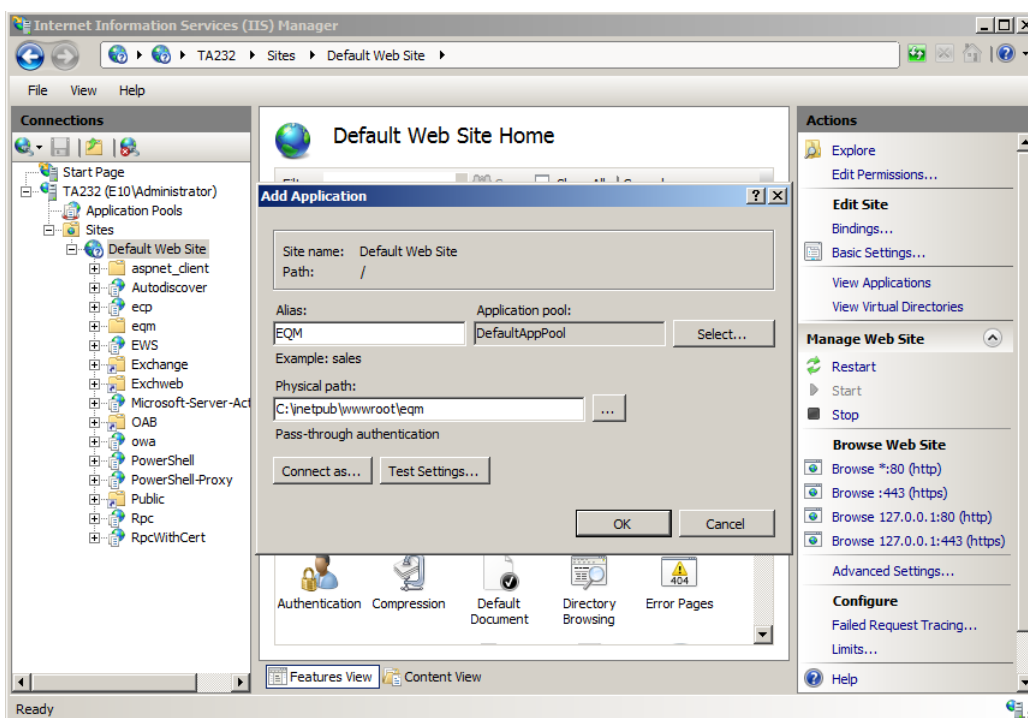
Internet Information Services (IIS) Manager

TA232 ▸ Sites ▸ Default Web Site ▸

File View Help

Connections

Start Page
TA232 (E10\Administrator)
Application Pools
Sites
Default Web Site
aspnet_client
Autodiscover
ecp
eqm
EWS
Exchange
Exchweb
Microsoft-Server-Act
OAB
owa
PowerShell
PowerShell-Proxy
Public
Rpc
RpcWithCert

Default Web Site Home

Add Application

Site name: Default Web Site
Path: /

Alias:
EQM
Example: sales

Application pool:
DefaultAppPool
Select...

Physical path:
C:\inetpub\wwwroot\eqm
...

Pass-through authentication

Connect as... Test Settings...

OK Cancel

Authentication Compression Default Document Directory Browsing Error Pages

Features View Content View

Actions

Explore
Edit Permissions...
Edit Site
Bindings...
Basic Settings...
View Applications
View Virtual Directories
Manage Web Site
Restart
Start
Stop
Browse Web Site
Browse *:80 (http)
Browse :443 (https)
Browse 127.0.0.1:80 (http)
Browse 127.0.0.1:443 (https)
Advanced Settings...
Configure
Failed Request Tracing...
Limits...
Help

Ready